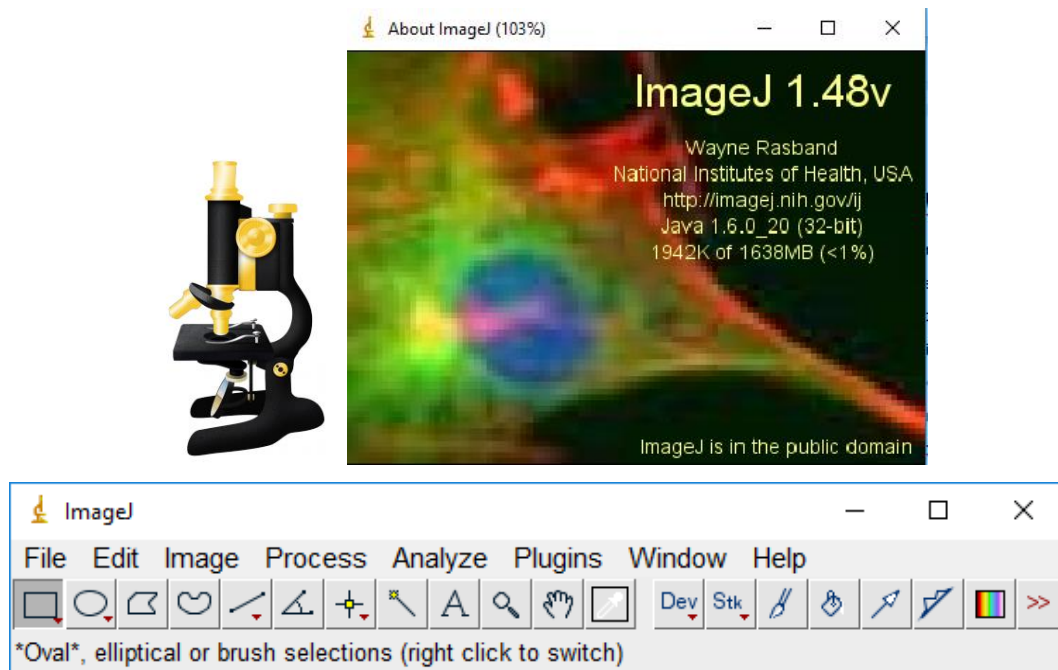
About ImageJ (103%)

ImageJ 1.48v

Wayne Rasband
National Institutes of Health, USA
http://imagej.nih.gov/ij
Java 1.6.0_20 (32-bit)
1942K of 1638MB (<1%)

ImageJ is in the public domain

ImageJ

File Edit Image Process Analyze Plugins Window Help

A Dev Stk >>

*Oval*, elliptical or brush selections (right click to switch)